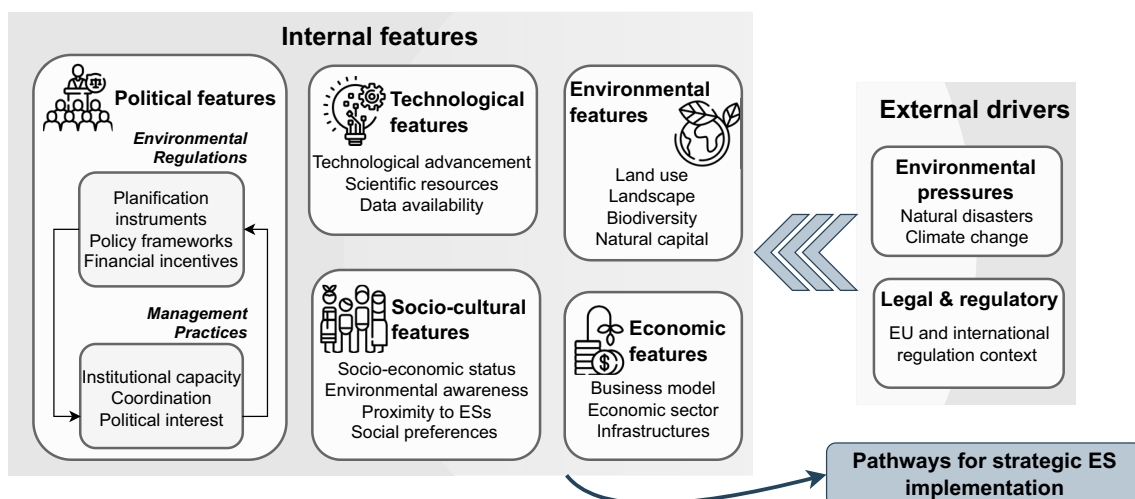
Internal features

Political features

Environmental Regulations

Planification instruments
Policy frameworks
Financial incentives

Management Practices

Institutional capacity
Coordination
Political interest

Technological features

Technological advancement
Scientific resources
Data availability

Environmental features

Land use
Landscape
Biodiversity
Natural capital

Socio-cultural features

Socio-economic status
Environmental awareness
Proximity to ESs
Social preferences

Economic features

Business model
Economic sector
Infrastructures

External drivers

Environmental pressures
Natural disasters
Climate change

Legal & regulatory

EU and international regulation context

Pathways for strategic ES implementation